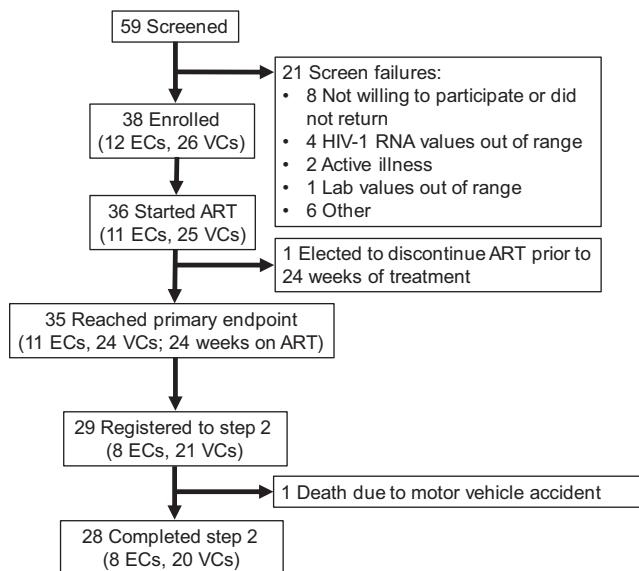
59 Screened

21 Screen failures:
• 8 Not willing to participate or did not return
• 4 HIV-1 RNA values out of range
• 2 Active illness
• 1 Lab values out of range
• 6 Other

38 Enrolled
(12 ECs, 26 VCs)

36 Started ART
(11 ECs, 25 VCs)

1 Elected to discontinue ART prior to 24 weeks of treatment

35 Reached primary endpoint
(11 ECs, 24 VCs; 24 weeks on ART)

29 Registered to step 2
(8 ECs, 21 VCs)

1 Death due to motor vehicle accident

28 Completed step 2
(8 ECs, 20 VCs)